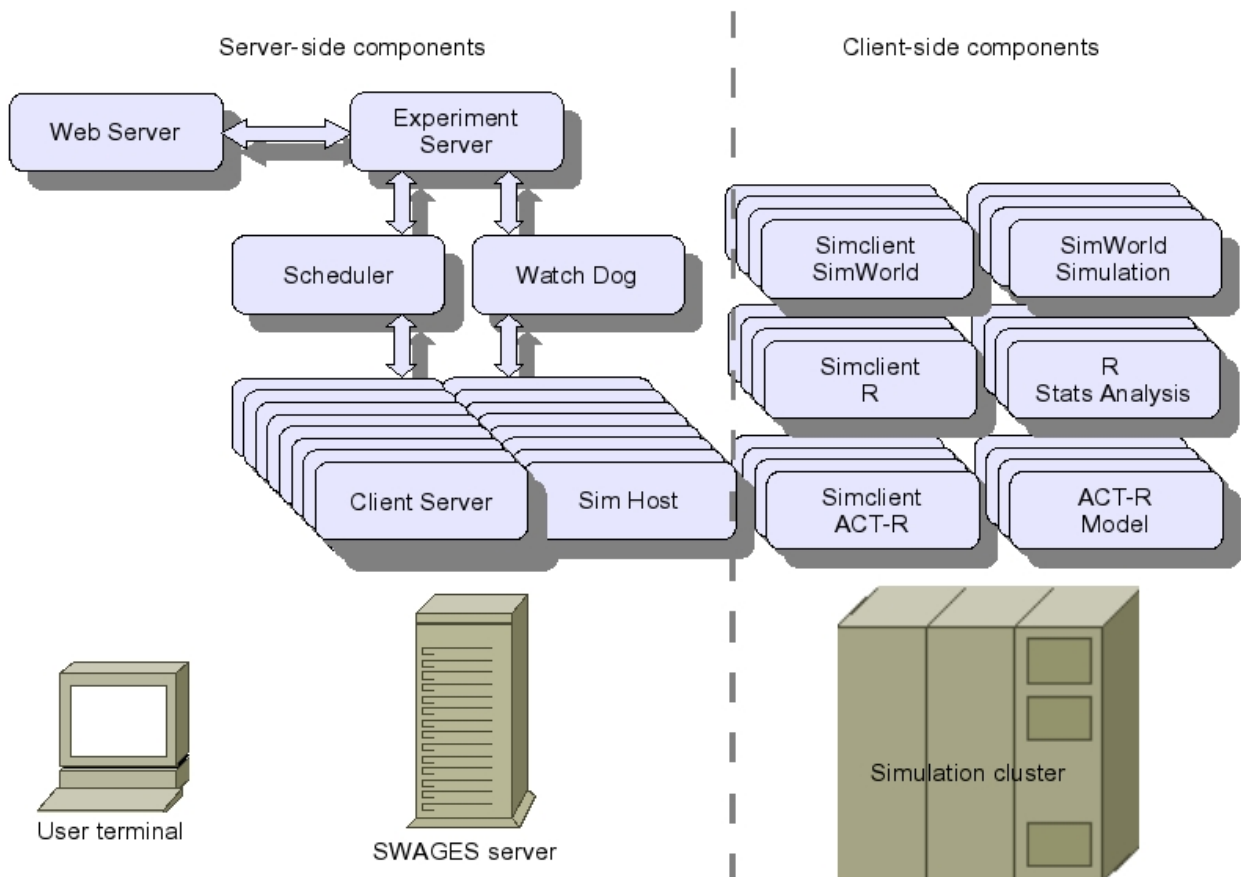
Server-side components

Client-side components

Web Server

Experiment Server

Scheduler

Watch Dog

Client Server

Sim Host

Simclient SimWorld

SimWorld Simulation

Simclient R

R Stats Analysis

Simclient ACT-R

ACT-R Model

User terminal

SWAGES server

Simulation cluster